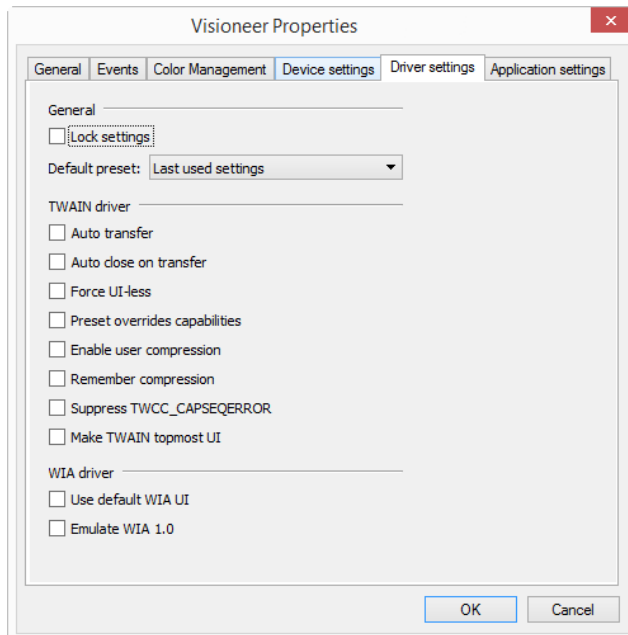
Visioneer Properties

General | Events | Color Management | Device settings | Driver settings | Application settings

General

Lock settings

Default preset: Last used settings

TWAIN driver

Auto transfer

Auto close on transfer

Force UI-less

Preset overrides capabilities

Enable user compression

Remember compression

Suppress TWCC_CAPSEQERROR

Make TWAIN topmost UI

WIA driver

Use default WIA UI

Emulate WIA 1.0

OK | Cancel